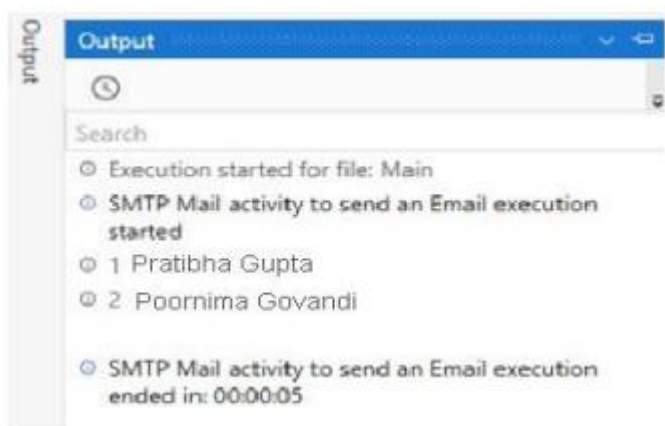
Output

Output

Search

Execution started for file: Main

SMTP Mail activity to send an Email execution started

1 Pratibha Gupta

2 Poornima Govandi

SMTP Mail activity to send an Email execution ended in: 00:00:05